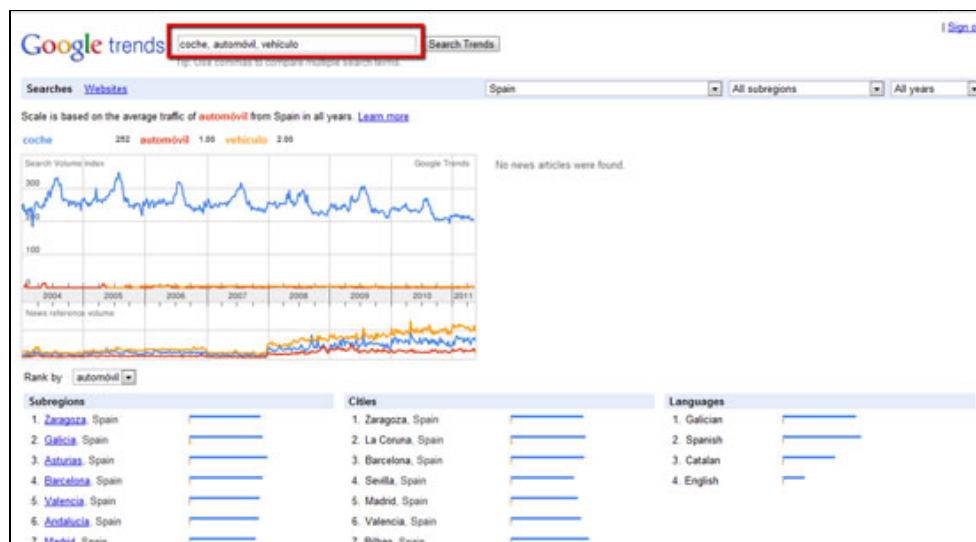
Google trends coche, automóvil, vehículo Search Trends | Sign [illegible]

Tip: Use commas to compare multiple search terms.

Searches Websites Spain All subregions All years

Scale is based on the average traffic of automóvil from Spain in all years. Learn more

coche 252 automóvil 1.00 vehículo 2.00

Search Volume index Google Trends

300

200

100

0

2004 2005 2006 2007 2008 2009 2010 2011

News reference volume

No news articles were found.

Rank by automóvil

| Subregions | Cities | Languages |
|---|---|---|
| 1. Zaragoza, Spain | 1. Zaragoza, Spain | 1. Galician |
| 2. Galicia, Spain | 2. La Coruna, Spain | 2. Spanish |
| 3. Asturias, Spain | 3. Barcelona, Spain | 3. Catalan |
| 4. Barcelona, Spain | 4. Sevilla, Spain | 4. English |
| 5. Valencia, Spain | 5. Madrid, Spain | |
| 6. Andalucia, Spain | 6. Valencia, Spain | |
| 7. Madrid, Spain | 7. Bilbao, Spain | |